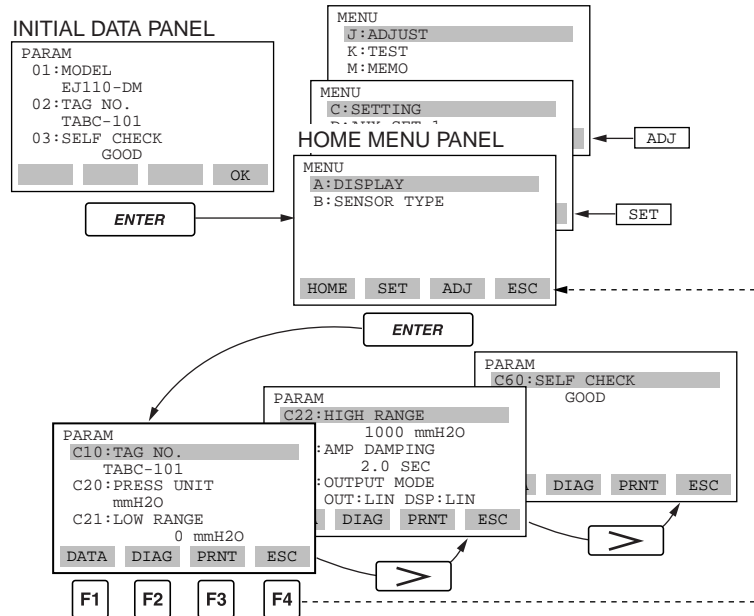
INITIAL DATA PANEL

PARAM
01:MODEL
EJ110-DM
02:TAG NO.
TABC-101
03:SELF CHECK
GOOD

OK

ENTER

MENU
J:ADJUST
K:TEST
M:MEMO

MENU
C:SETTING
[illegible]

ADJ

HOME MENU PANEL

MENU
A:DISPLAY
B:SENSOR TYPE

SET

HOME SET ADJ ESC

ENTER

PARAM
C60:SELF CHECK
GOOD

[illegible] DIAG PRNT ESC

PARAM
C22:HIGH RANGE
1000 mmH2O
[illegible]:AMP DAMPING
2.0 SEC
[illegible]:OUTPUT MODE
OUT:LIN DSP:LIN

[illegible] DIAG PRNT ESC

PARAM
C10:TAG NO.
TABC-101
C20:PRESS UNIT
mmH2O
C21:LOW RANGE
0 mmH2O

DATA DIAG PRNT ESC

>

>

F1 F2 F3 F4